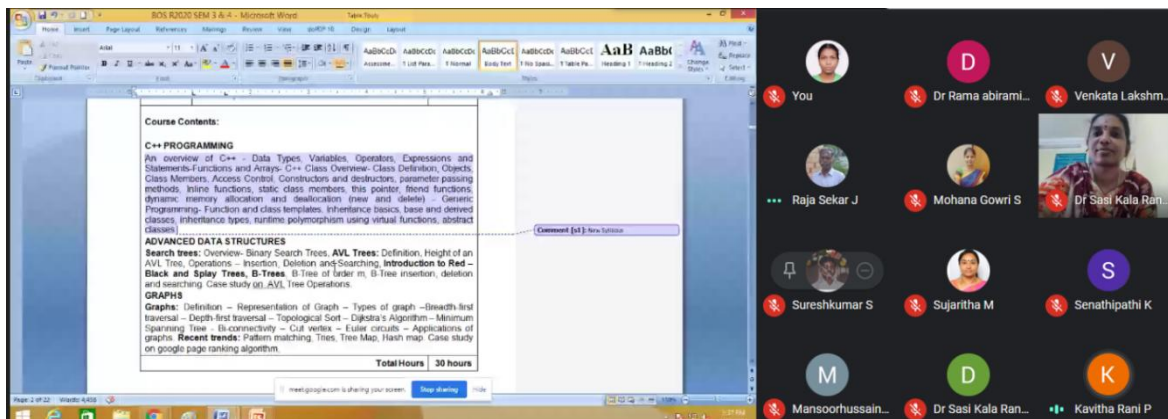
BOS R2020 SEM 3 & 4 - Microsoft Word

Table Tools

Home Insert Page Layout References Mailings Review View doPDF 10 Design Layout

Course Contents:

C++ PROGRAMMING

An overview of C++ - Data Types, Variables, Operators, Expressions and Statements-Functions and Arrays- C++ Class Overview- Class Definition, Objects, Class Members, Access Control, Constructors and destructors, parameter passing methods, Inline functions, static class members, this pointer, friend functions, dynamic memory allocation and deallocation (new and delete) – Generic Programming- Function and class templates. Inheritance basics, base and derived classes, inheritance types, runtime polymorphism using virtual functions, abstract classes

Comment [s1]: New Syllabus

ADVANCED DATA STRUCTURES

Search trees: Overview- Binary Search Trees, AVL Trees: Definition, Height of an AVL Tree, Operations – Insertion, Deletion and Searching, Introduction to Red – Black and Splay Trees, B-Trees, B-Tree of order m, B-Tree insertion, deletion and searching. Case study on AVL Tree Operations.

GRAPHS

Graphs: Definition – Representation of Graph – Types of graph –Breadth-first traversal – Depth-first traversal – Topological Sort – Dijkstra's Algorithm – Minimum Spanning Tree - Bi-connectivity – Cut vertex – Euler circuits – Applications of graphs. Recent trends: Pattern matching, Tries, Tree Map, Hash map. Case study on google page ranking algorithm.

| Total Hours | 30 hours |
|---|---|

meet.google.com is sharing your screen. Stop sharing Hide

Page: 2 of 22 Words: 4,458

You
D Dr Rama abirami...
V Venkata Laksh...
Raja Sekar J
Mohana Gowri S
Dr Sasi Kala Ran...
Sureshkumar S
Sujaritha M
S Senathipathi K
M Mansoorhussain...
D Dr Sasi Kala Ran...
K Kavitha Rani P